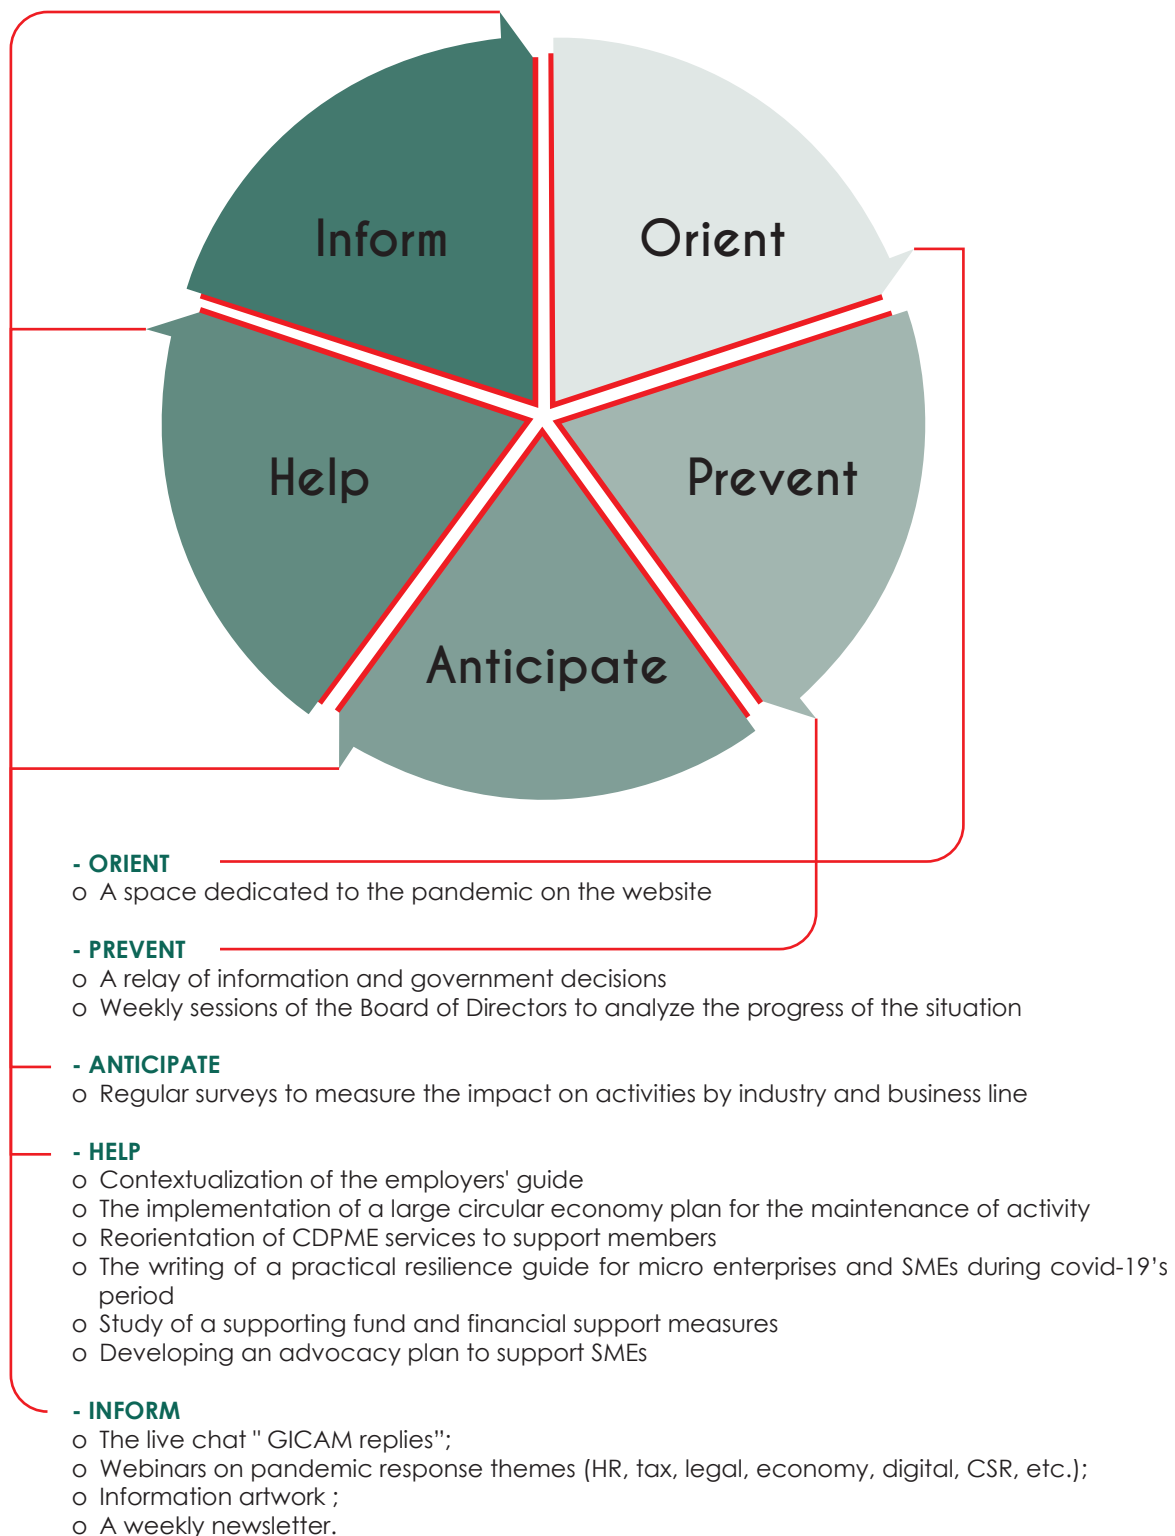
Inform

Orient

Help

Prevent

Anticipate

- ORIENT
o A space dedicated to the pandemic on the website

- PREVENT
o A relay of information and government decisions
o Weekly sessions of the Board of Directors to analyze the progress of the situation

- ANTICIPATE
o Regular surveys to measure the impact on activities by industry and business line

- HELP
o Contextualization of the employers' guide
o The implementation of a large circular economy plan for the maintenance of activity
o Reorientation of CDPME services to support members
o The writing of a practical resilience guide for micro enterprises and SMEs during covid-19's period
o Study of a supporting fund and financial support measures
o Developing an advocacy plan to support SMEs

- INFORM
o The live chat " GICAM replies";
o Webinars on pandemic response themes (HR, tax, legal, economy, digital, CSR, etc.);
o Information artwork ;
o A weekly newsletter.